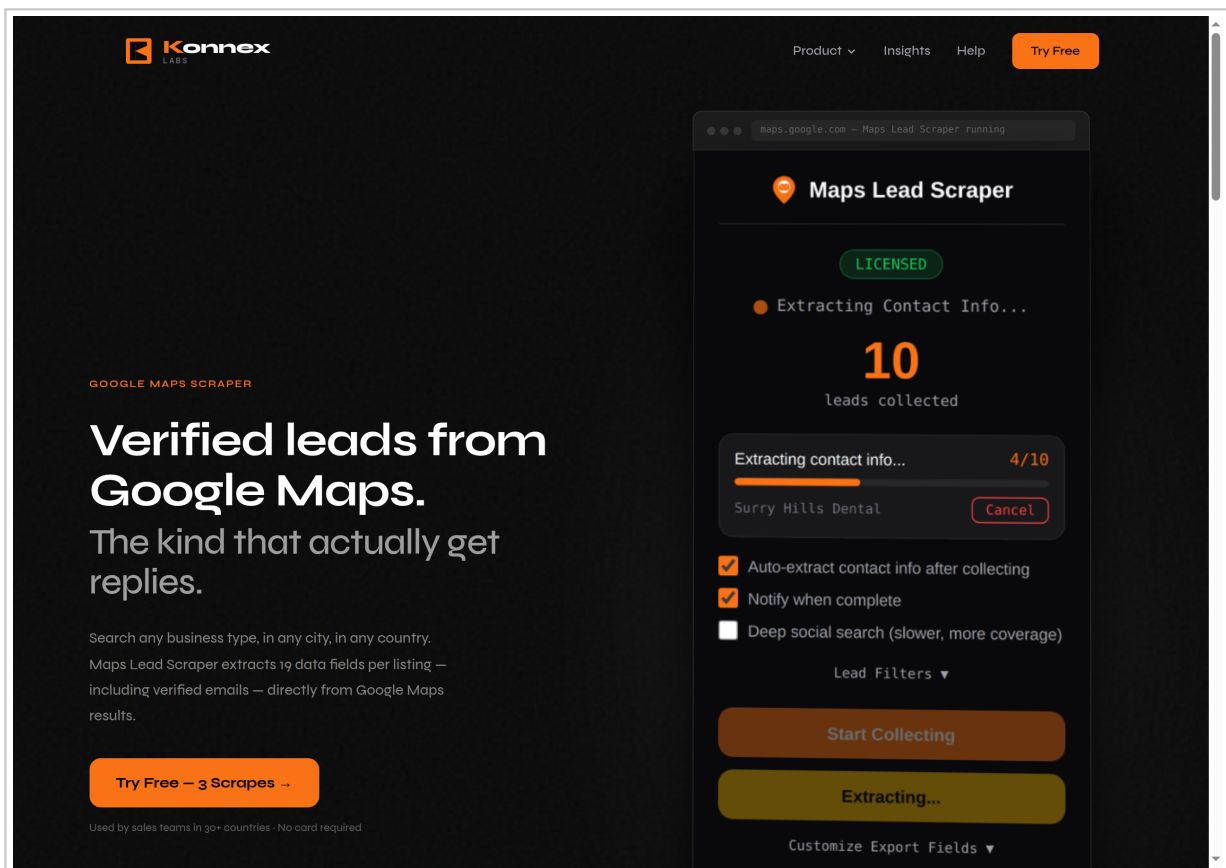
Konnex LABS

Product ⌄ Insights Help Try Free

GOOGLE MAPS SCRAPER

Verified leads from Google Maps.

The kind that actually get replies.

Search any business type, in any city, in any country. Maps Lead Scraper extracts 19 data fields per listing — including verified emails — directly from Google Maps results.

Try Free — 3 Scrapes →

Used by sales teams in 30+ countries · No card required

maps.google.com — Maps Lead Scraper running

Maps Lead Scraper

LICENSED

Extracting Contact Info...

10

leads collected

Extracting contact info... 4/10

Surry Hills Dental

Cancel

Auto-extract contact info after collecting

Notify when complete

Deep social search (slower, more coverage)

Lead Filters ▼

Start Collecting

Extracting...

Customize Export Fields ▼